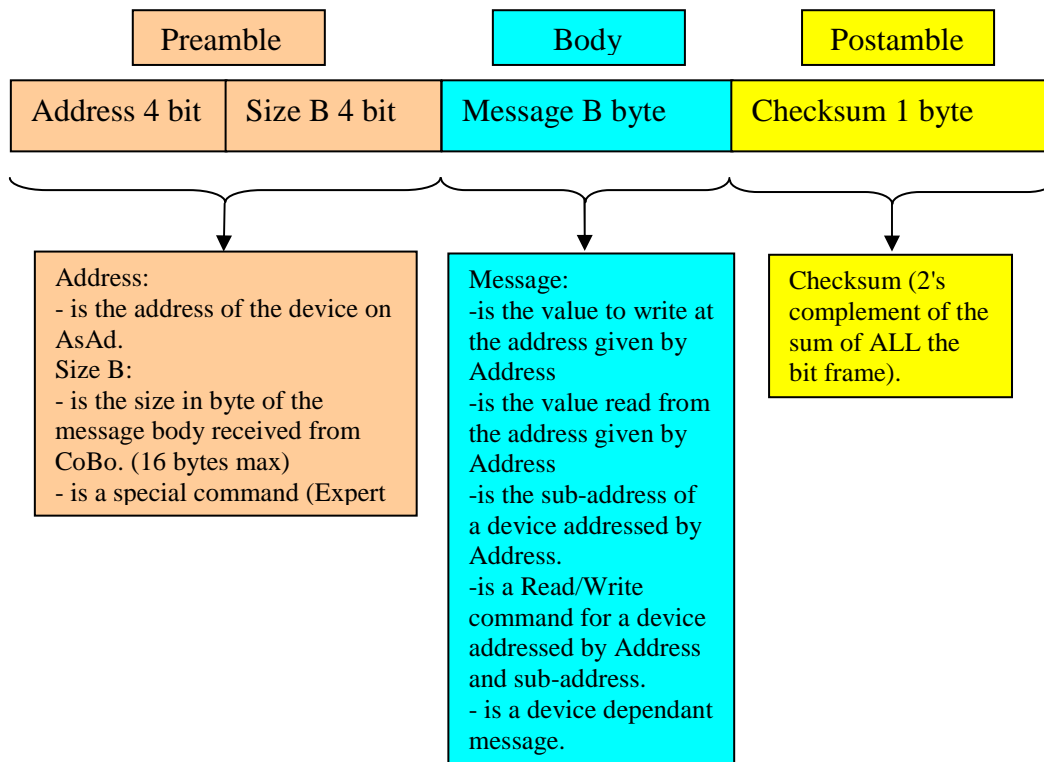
Preamble

Body

Postamble

Address 4 bit

Size B 4 bit

Message B byte

Checksum 1 byte

Address:
- is the address of the device on AsAd.
Size B:
- is the size in byte of the message body received from CoBo. (16 bytes max)
- is a special command (Expert

Message:
-is the value to write at the address given by Address
-is the value read from the address given by Address
-is the sub-address of a device addressed by Address.
-is a Read/Write command for a device addressed by Address and sub-address.
- is a device dependant message.

Checksum (2's complement of the sum of ALL the bit frame).